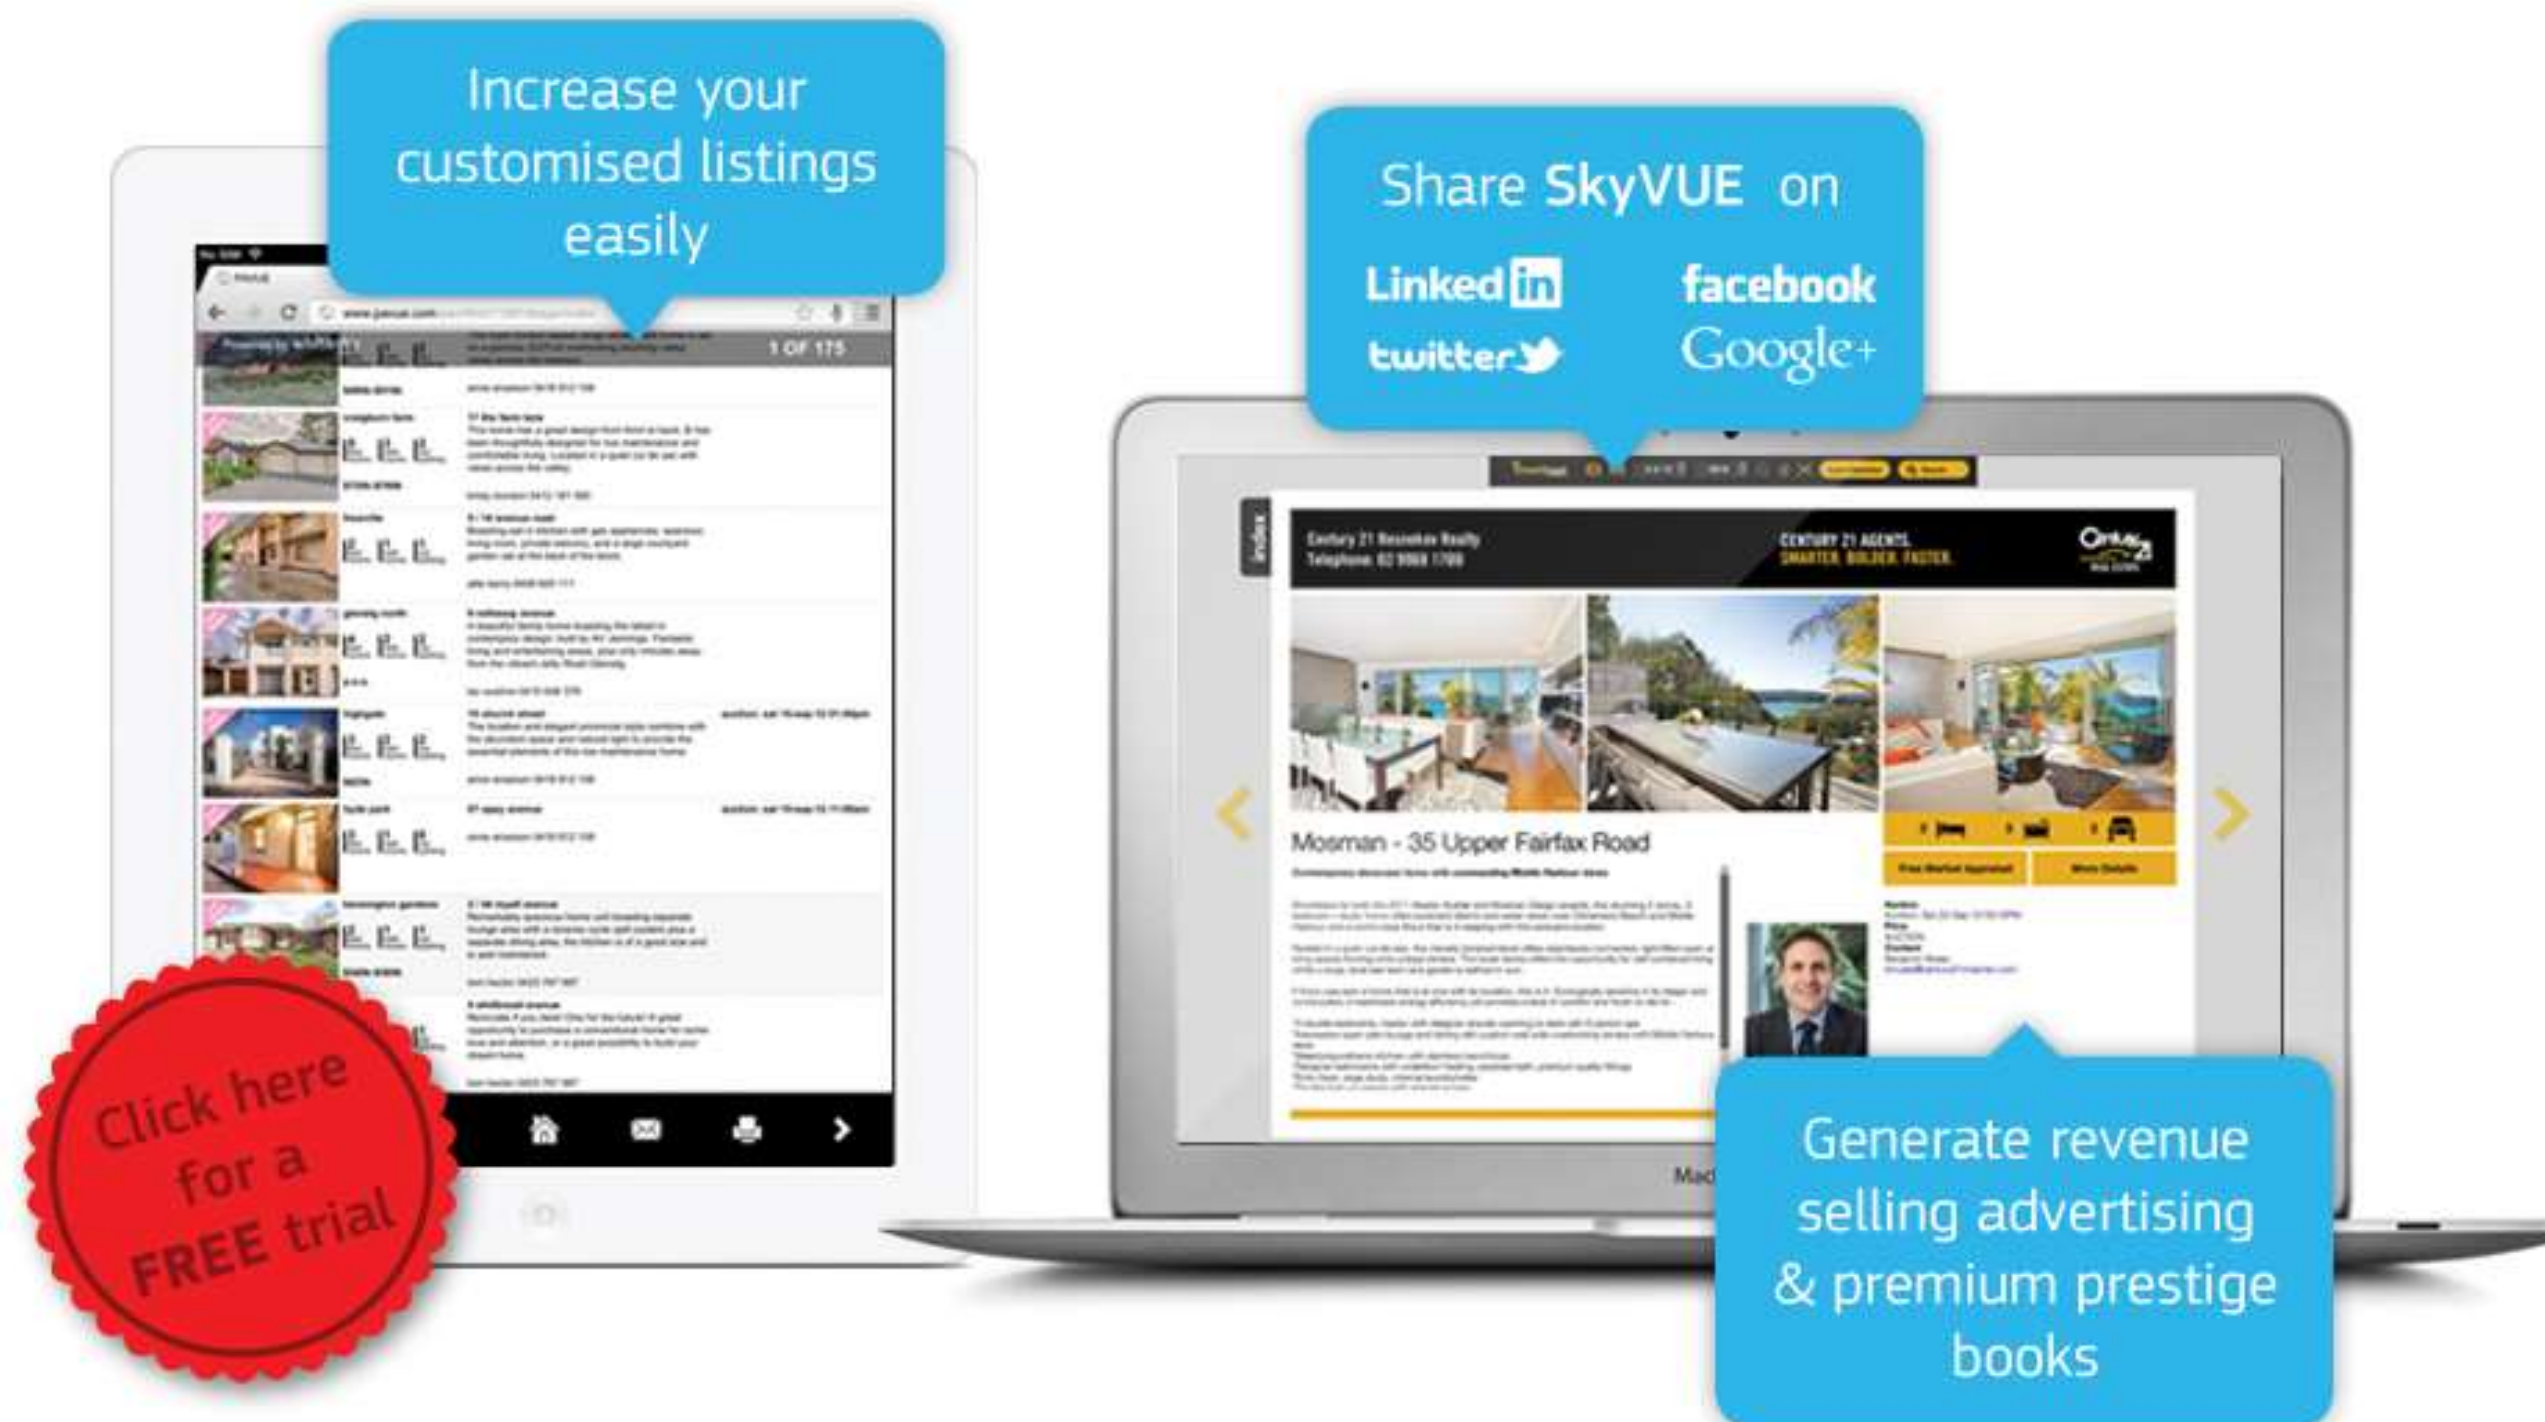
Increase your customised listings easily

Share SkyVUE on

LinkedIn facebook

twitter Google+

1 OF 175

Century 21 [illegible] Realty
Telephone: 02 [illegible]

CENTURY 21 AGENTS.
SMARTER. BOLDER. FASTER.

index

Mosman - 35 Upper Fairfax Road

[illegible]

Click here for a FREE trial

Generate revenue selling advertising & premium prestige books